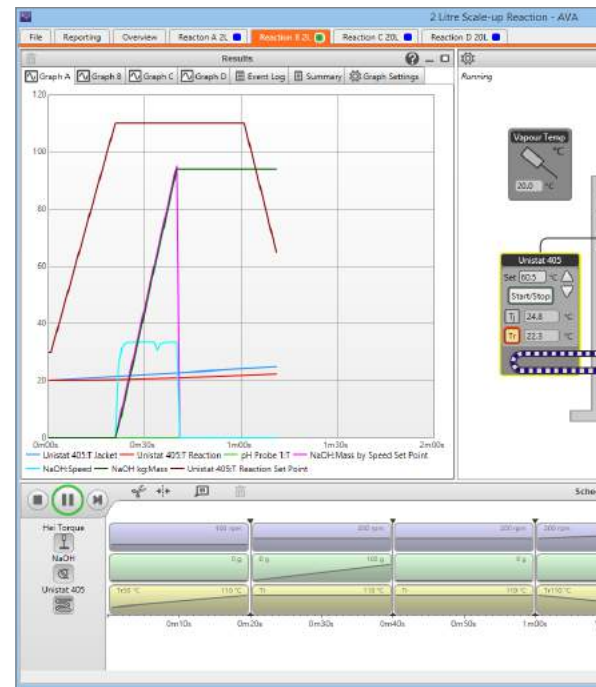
2 Litre Scale-up Reaction - AVA

File | Reporting | Overview | Reactor A 2L | Reactor B 2L | Reactor C 20L | Reactor D 20L

Results

Graph A | Graph B | Graph C | Graph D | Event Log | Summary | Graph Settings

Running

120
100
80
60
40
20
0

0m00s 0m30s 1m00s 1m30s 2m00s

Unistat 405:T Jacket — Unistat 405:T Reaction — pH Probe 1:T — NaOH:Mass by Speed Set Point — NaOH:Speed — NaOH kg:Mass — Unistat 405:T Reaction Set Point

Vapour Temp
°C
20.0 °C

Unistat 405
Set 60.5 °C
Start/Stop
Tj 24.8 °C
Tr 22.3 °C

Sche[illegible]

Hei Torque
NaOH
Unistat 405

400 rpm 200 rpm 200 rpm 300 rpm
0 g 0 g 100 g 0 g
Tr50 °C 110 °C Tr 110 °C Tr 110 °C Tr110 °C

0m10s 0m20s 0m30s 0m40s 0m50s 1m00s